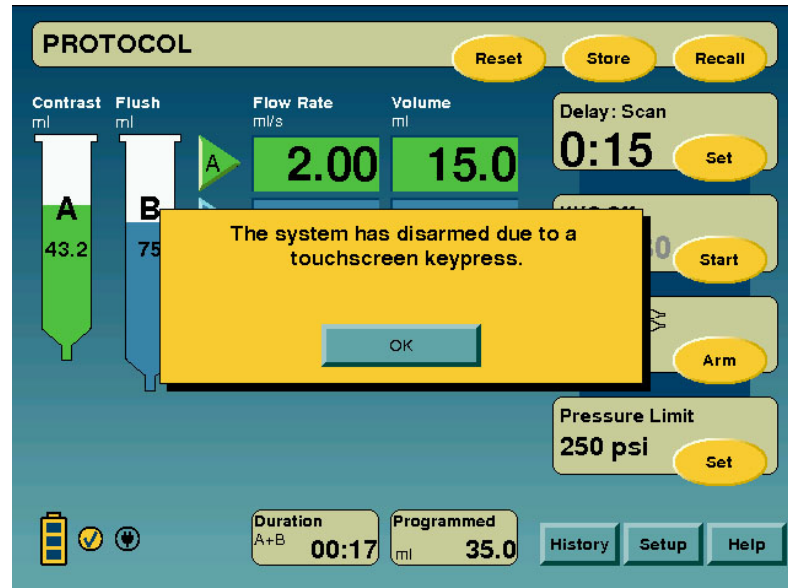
PROTOCOL

Reset

Store

Recall

Contrast ml

Flush ml

Flow Rate ml/s

Volume ml

A

2.00

15.0

A

43.2

B

75

Delay: Scan

0:15

Set

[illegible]

Start

Arm

The system has disarmed due to a touchscreen keypress.

OK

Pressure Limit

250 psi

Set

Duration A+B 00:17

Programmed ml 35.0

History

Setup

Help